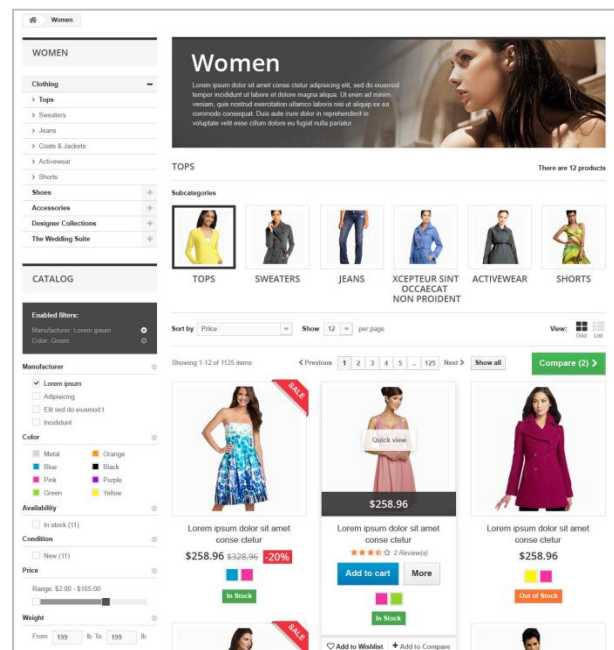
Women

WOMEN

Clothing −
› Tops
› Sweaters
› Jeans
› Coats & Jackets
› Activewear
› Shorts
Shoes +
Accessories +
Designer Collections +
The Wedding Suite +

CATALOG

Enabled filters:
Manufacturer: Lorem ipsum
Color: Green

Manufacturer
Lorem ipsum
Adipisicing
Elit sed do eiusmod t
Incididunt

Color
Metal
Orange
Blue
Black
Pink
Purple
Green
Yellow

Availability
In stock (11)

Condition
New (11)

Price
Range: $2.00 - $165.00

Weight
From 199 lb To 199 lb

Women
Lorem ipsum dolor sit amet conse ctetur adipisicing elit, sed do eiusmod tempor incididunt ut labore et dolore magna aliqua. Ut enim ad minim veniam, quis nostrud exercitation ullamco laboris nisi ut aliquip ex ea commodo consequat. Duis aute irure dolor in reprehenderit in voluptate velit esse cillum dolore eu fugiat nulla pariatur.

TOPS
There are 12 products

Subcategories
TOPS
SWEATERS
JEANS
XCEPTEUR SINT OCCAECAT NON PROIDENT
ACTIVEWEAR
SHORTS

Sort by Price
Show 12 per page
View: Grid List

Showing 1-12 of 1125 items
‹ Previous 1 2 3 4 5 ... 125 Next › Show all
Compare (2) ›

SALE
Lorem ipsum dolor sit amet conse ctetur
$258.96 $328.96 -20%
In Stock

Quick view
$258.96
Lorem ipsum dolor sit amet conse ctetur
2 Review(s)
Add to cart More
In Stock

Lorem ipsum dolor sit amet conse ctetur
$258.96
Out of Stock

SALE
Add to Wishlist + Add to Compare